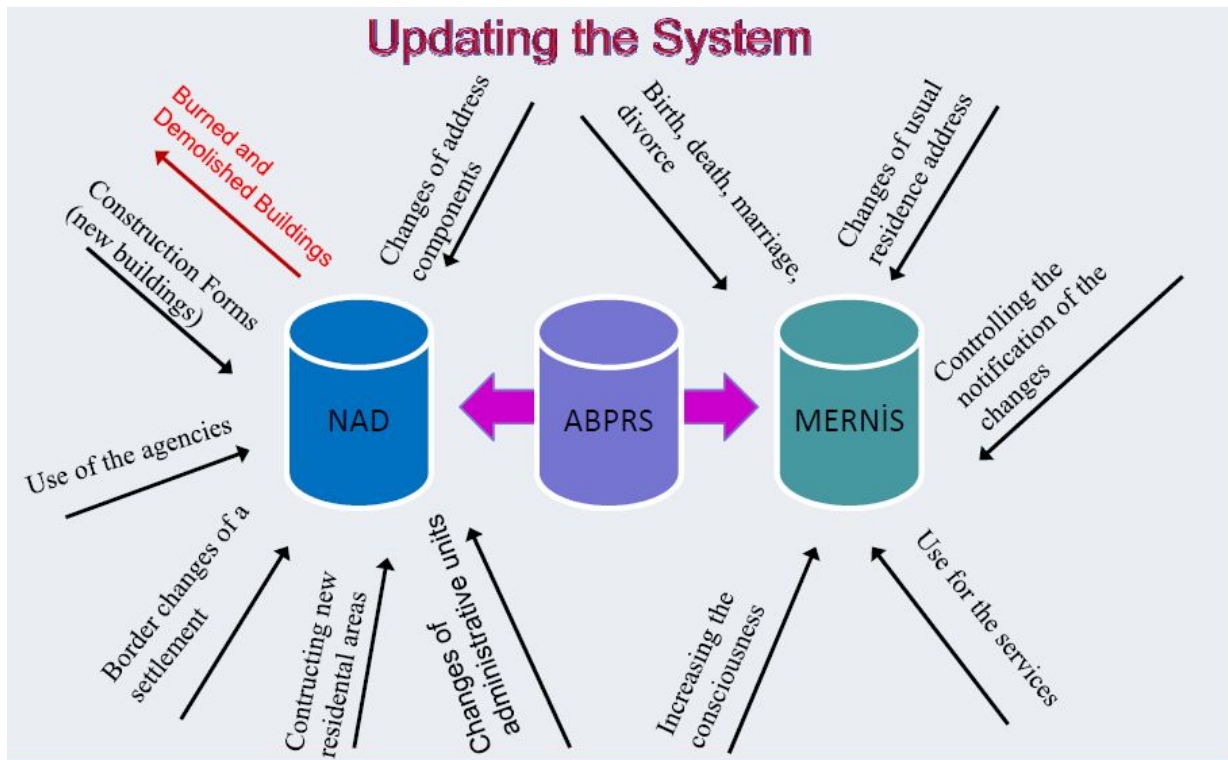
Updating the System

Burned and Demolished Buildings

Construction Forms (new buildings)

Changes of address components

Birth, death, marriage, divorce

Changes of usual residence address

Controlling the notification of the changes

Use of the agencies

NAD

ABPRS

MERNİS

Border changes of a settlement

Contructing new residental areas

Changes of administrative units

Increasing the consciousness

Use for the services